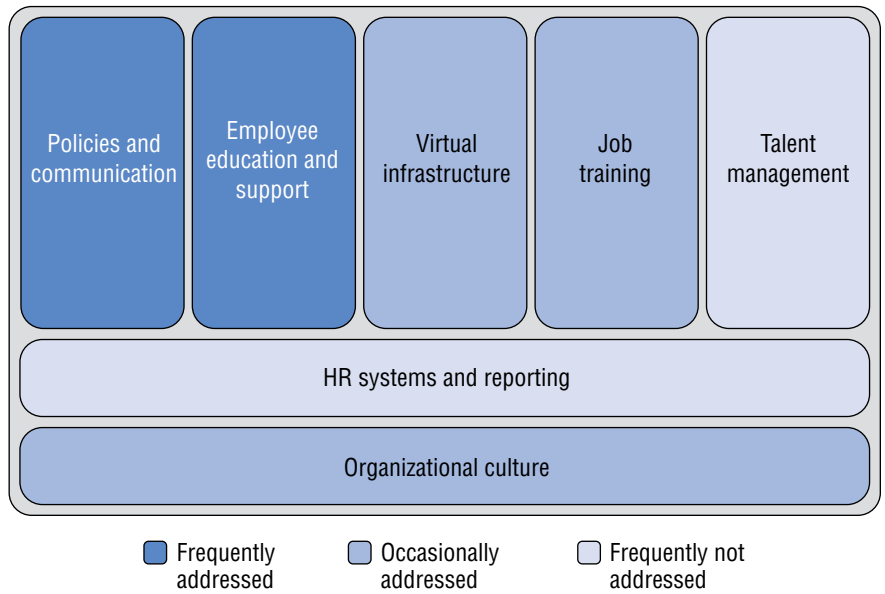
Policies and communication

Employee education and support

Virtual infrastructure

Job training

Talent management

HR systems and reporting

Organizational culture

Frequently addressed

Occasionally addressed

Frequently not addressed